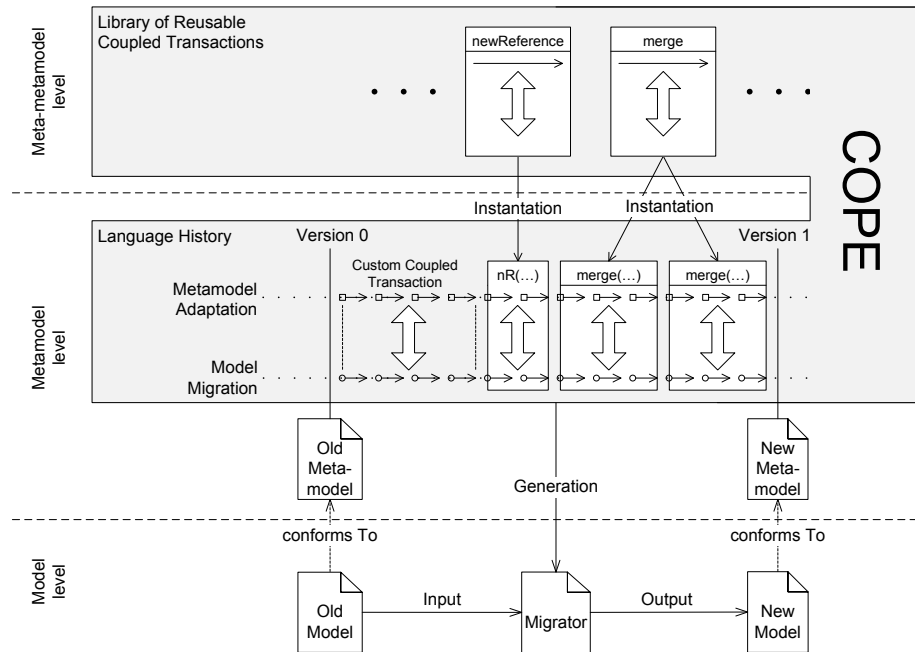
Meta-metamodel level

Library of Reusable Coupled Transactions

newReference

merge

• • •

• • •

COPE

Instantation

Instantation

Metamodel level

Language History

Version 0

Version 1

Custom Coupled Transaction

nR(...)

merge(...)

merge(...)

Metamodel Adaptation

Model Migration

Old Meta-model

Generation

New Meta-model

Model level

conforms To

conforms To

Old Model

Input

Migrator

Output

New Model